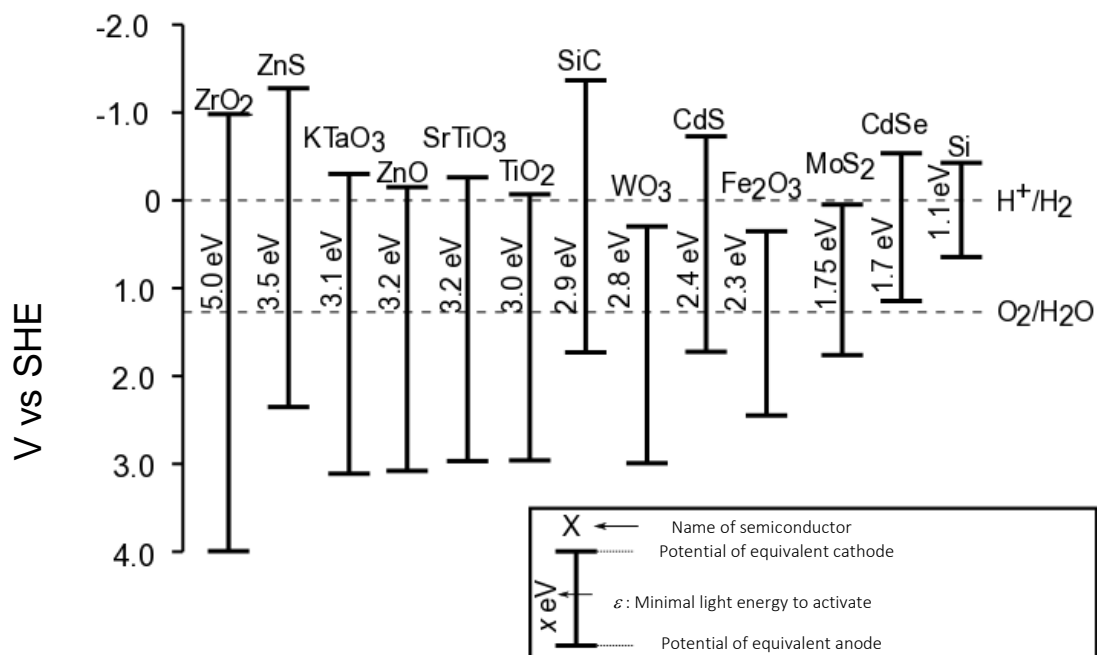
-2.0
-1.0
0
1.0
2.0
3.0
4.0

V vs SHE

$ZrO_2$
5.0 eV
ZnS
3.5 eV
$KTaO_3$
3.1 eV
ZnO
3.2 eV
$SrTiO_3$
3.2 eV
$TiO_2$
3.0 eV
SiC
2.9 eV
$WO_3$
2.8 eV
CdS
2.4 eV
$Fe_2O_3$
2.3 eV
$MoS_2$
1.75 eV
CdSe
1.7 eV
Si
1.1 eV

$H^+/H_2$
$O_2/H_2O$

X ← Name of semiconductor
Potential of equivalent cathode
x eV ← $\varepsilon$ : Minimal light energy to activate
Potential of equivalent anode